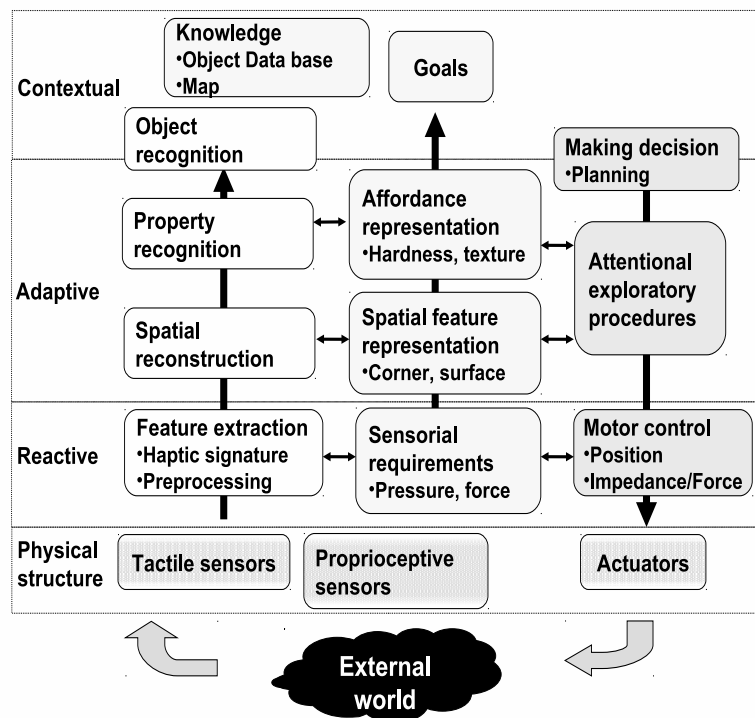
Knowledge
•Object Data base
•Map

Goals

Contextual

Object recognition

Making decision
•Planning

Property recognition

Affordance representation
•Hardness, texture

Attentional exploratory procedures

Adaptive

Spatial reconstruction

Spatial feature representation
•Corner, surface

Reactive

Feature extraction
•Haptic signature
•Preprocessing

Sensorial requirements
•Pressure, force

Motor control
•Position
•Impedance/Force

Physical structure

Tactile sensors

Proprioceptive sensors

Actuators

External world